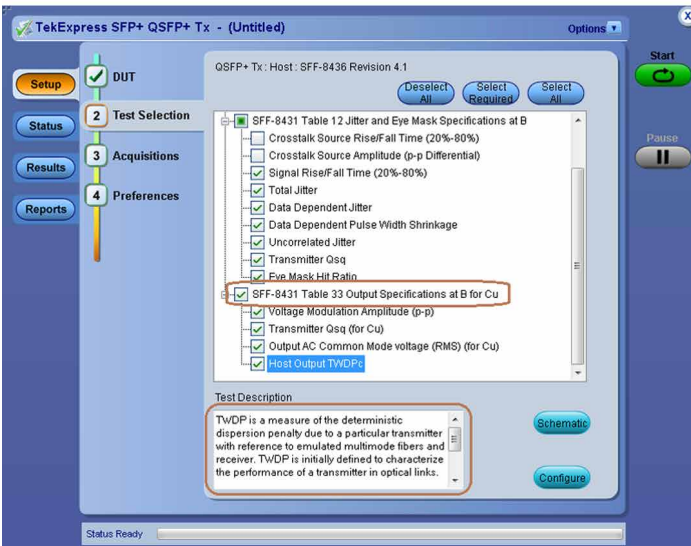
TekExpress SFP+ QSFP+ Tx - (Untitled)

Options

Start

Pause

Setup

Status

Results

Reports

DUT

2 Test Selection

3 Acquisitions

4 Preferences

QSFP+ Tx : Host : SFF-8436 Revision 4.1

Deselect All

Select Required

Select All

SFF-8431 Table 12 Jitter and Eye Mask Specifications at B
Crosstalk Source Rise/Fall Time (20%-80%)
Crosstalk Source Amplitude (p-p Differential)
Signal Rise/Fall Time (20%-80%)
Total Jitter
Data Dependent Jitter
Data Dependent Pulse Width Shrinkage
Uncorrelated Jitter
Transmitter Qsq
Eye Mask Hit Ratio
SFF-8431 Table 33 Output Specifications at B for Cu
Voltage Modulation Amplitude (p-p)
Transmitter Qsq (for Cu)
Output AC Common Mode voltage (RMS) (for Cu)
Host Output TWDPc

Test Description

TWDP is a measure of the deterministic dispersion penalty due to a particular transmitter with reference to emulated multimode fibers and receiver. TWDP is initially defined to characterize the performance of a transmitter in optical links.

Schematic

Configure

Status Ready